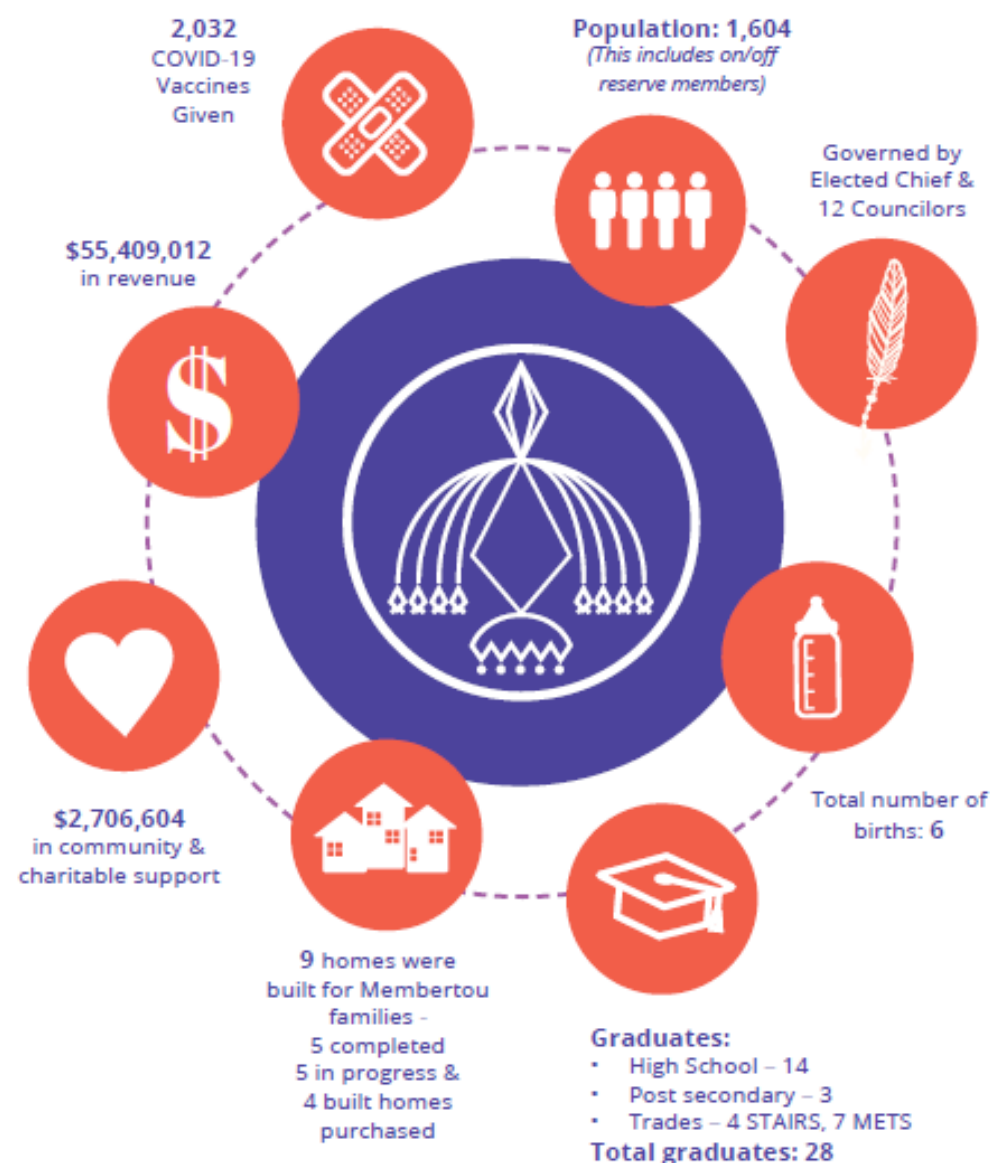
2,032
COVID-19
Vaccines
Given

Population: 1,604
(This includes on/off reserve members)

Governed by Elected Chief & 12 Councilors

$55,409,012
in revenue

Total number of births: 6

$2,706,604
in community & charitable support

9 homes were built for Membertou families -
5 completed
5 in progress &
4 built homes purchased

Graduates:
• High School – 14
• Post secondary – 3
• Trades – 4 STAIRS, 7 METS
Total graduates: 28